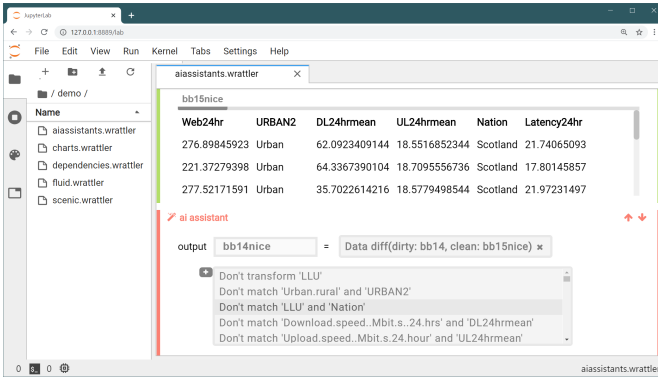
JupyterLab

127.0.0.1:8889/lab

File Edit View Run Kernel Tabs Settings Help

/ demo /

Name

aiassistants.wrattler
charts.wrattler
dependencies.wrattler
fluid.wrattler
scenic.wrattler

aiassistants.wrattler

bb15nice

| Web24hr | URBAN2 | DL24hrmean | UL24hrmean | Nation | Latency24hr |
|---|---|---|---|---|---|
| 276.89845923 | Urban | 62.0923409144 | 18.5516852344 | Scotland | 21.74065093 |
| 221.37279398 | Urban | 64.3367390104 | 18.7095556736 | Scotland | 17.80145857 |
| 277.52171591 | Urban | 35.7022614216 | 18.5779498544 | Scotland | 21.97231497 |

ai assistant

output bb14nice = Data diff(dirty: bb14, clean: bb15nice) ×

Don't transform 'LLU'
Don't match 'Urban.rural' and 'URBAN2'
Don't match 'LLU' and 'Nation'
Don't match 'Download.speed..Mbit.s..24.hrs' and 'DL24hrmean'
Don't match 'Upload.speed..Mbit.s.24.hour' and 'UL24hrmean'

0 0

aiassistants.wrattler